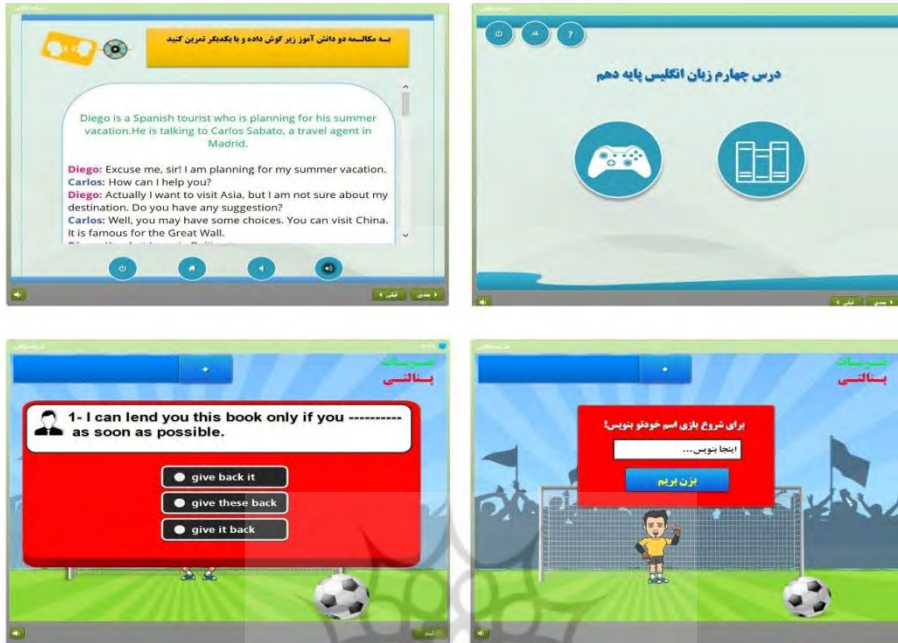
به مکالمه دو دانش آموز زیر گوش داده و با یکدیگر تمرین کنید

Diego is a Spanish tourist who is planning for his summer vacation.He is talking to Carlos Sabato, a travel agent in Madrid.

Diego: Excuse me, sir! I am planning for my summer vacation.
Carlos: How can I help you?
Diego: Actually I want to visit Asia, but I am not sure about my destination. Do you have any suggestion?
Carlos: Well, you may have some choices. You can visit China. It is famous for the Great Wall.

درس چهارم زبان انگلیسی پایه دهم

?

ضربات پنالتی

1- I can lend you this book only if you ---------- as soon as possible.

give back it
give these back
give it back

ضربات پنالتی

برای شروع بازی اسم خودتو بنویس!

اینجا بنویس...

بزن بریم